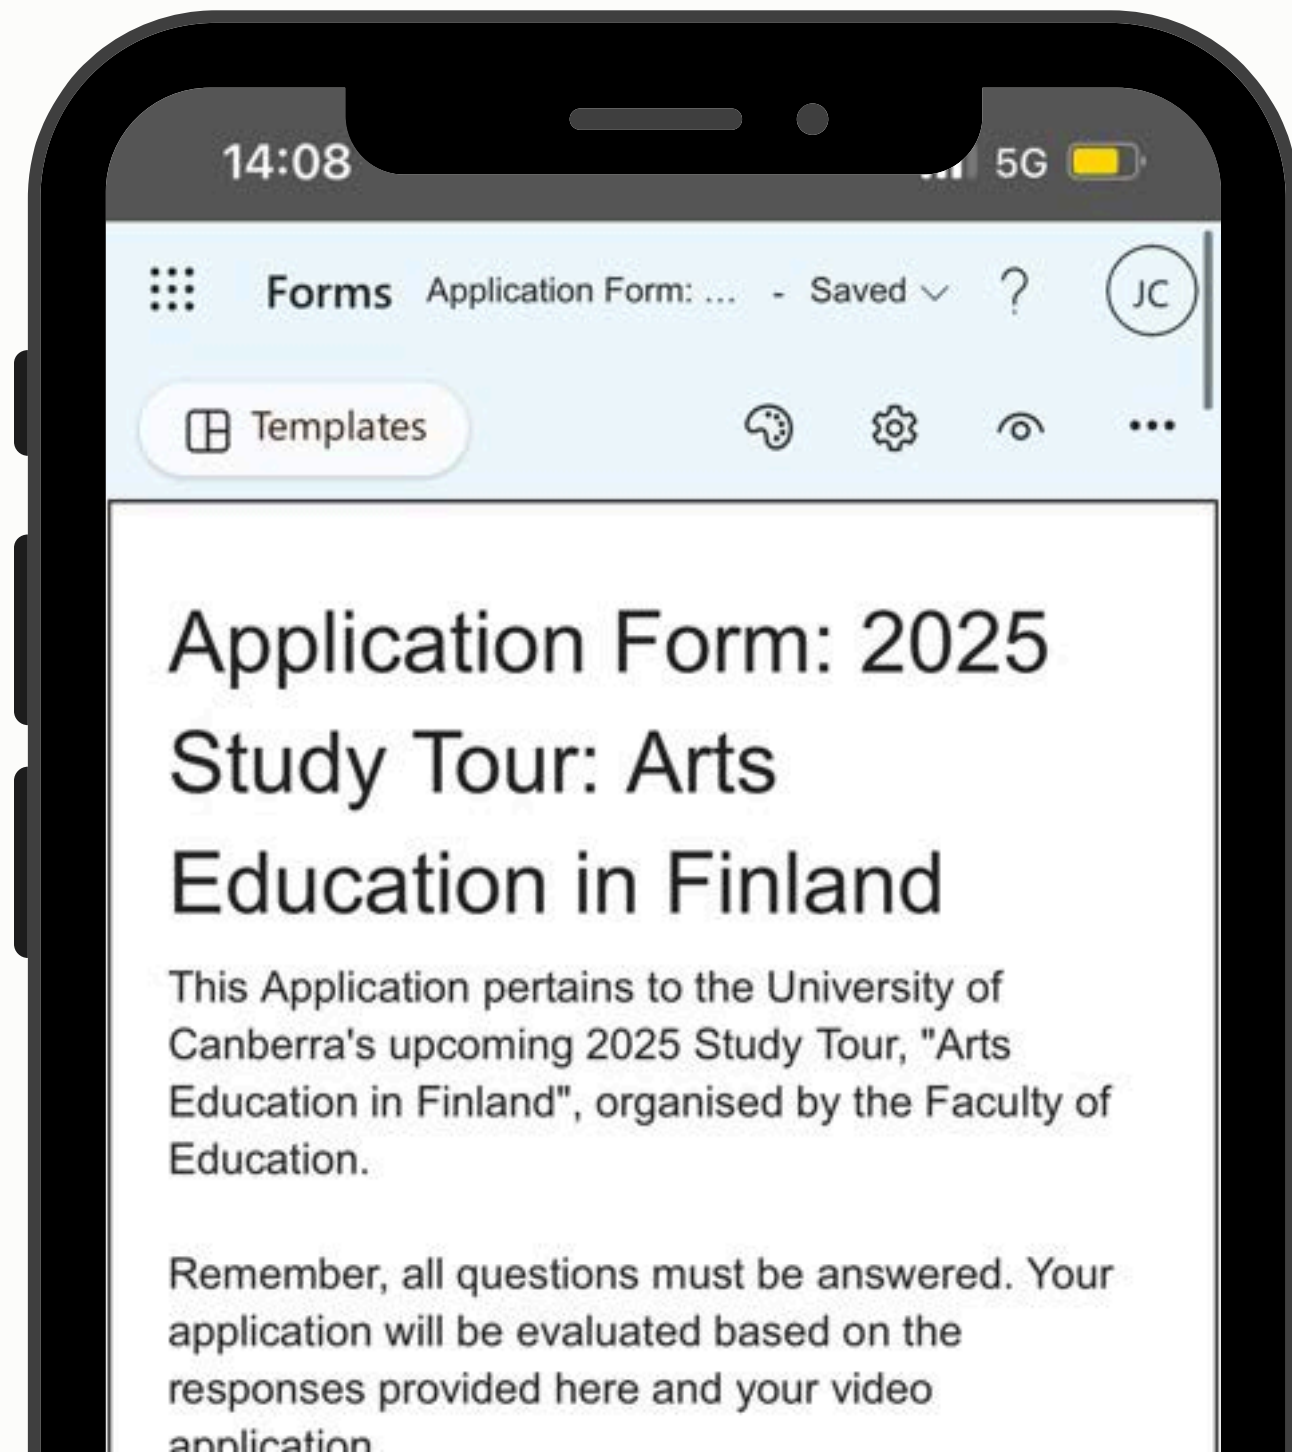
14:08

5G

Forms Application Form: ... - Saved ? JC

Templates

Application Form: 2025 Study Tour: Arts Education in Finland

This Application pertains to the University of Canberra's upcoming 2025 Study Tour, "Arts Education in Finland", organised by the Faculty of Education.

Remember, all questions must be answered. Your application will be evaluated based on the responses provided here and your video application.